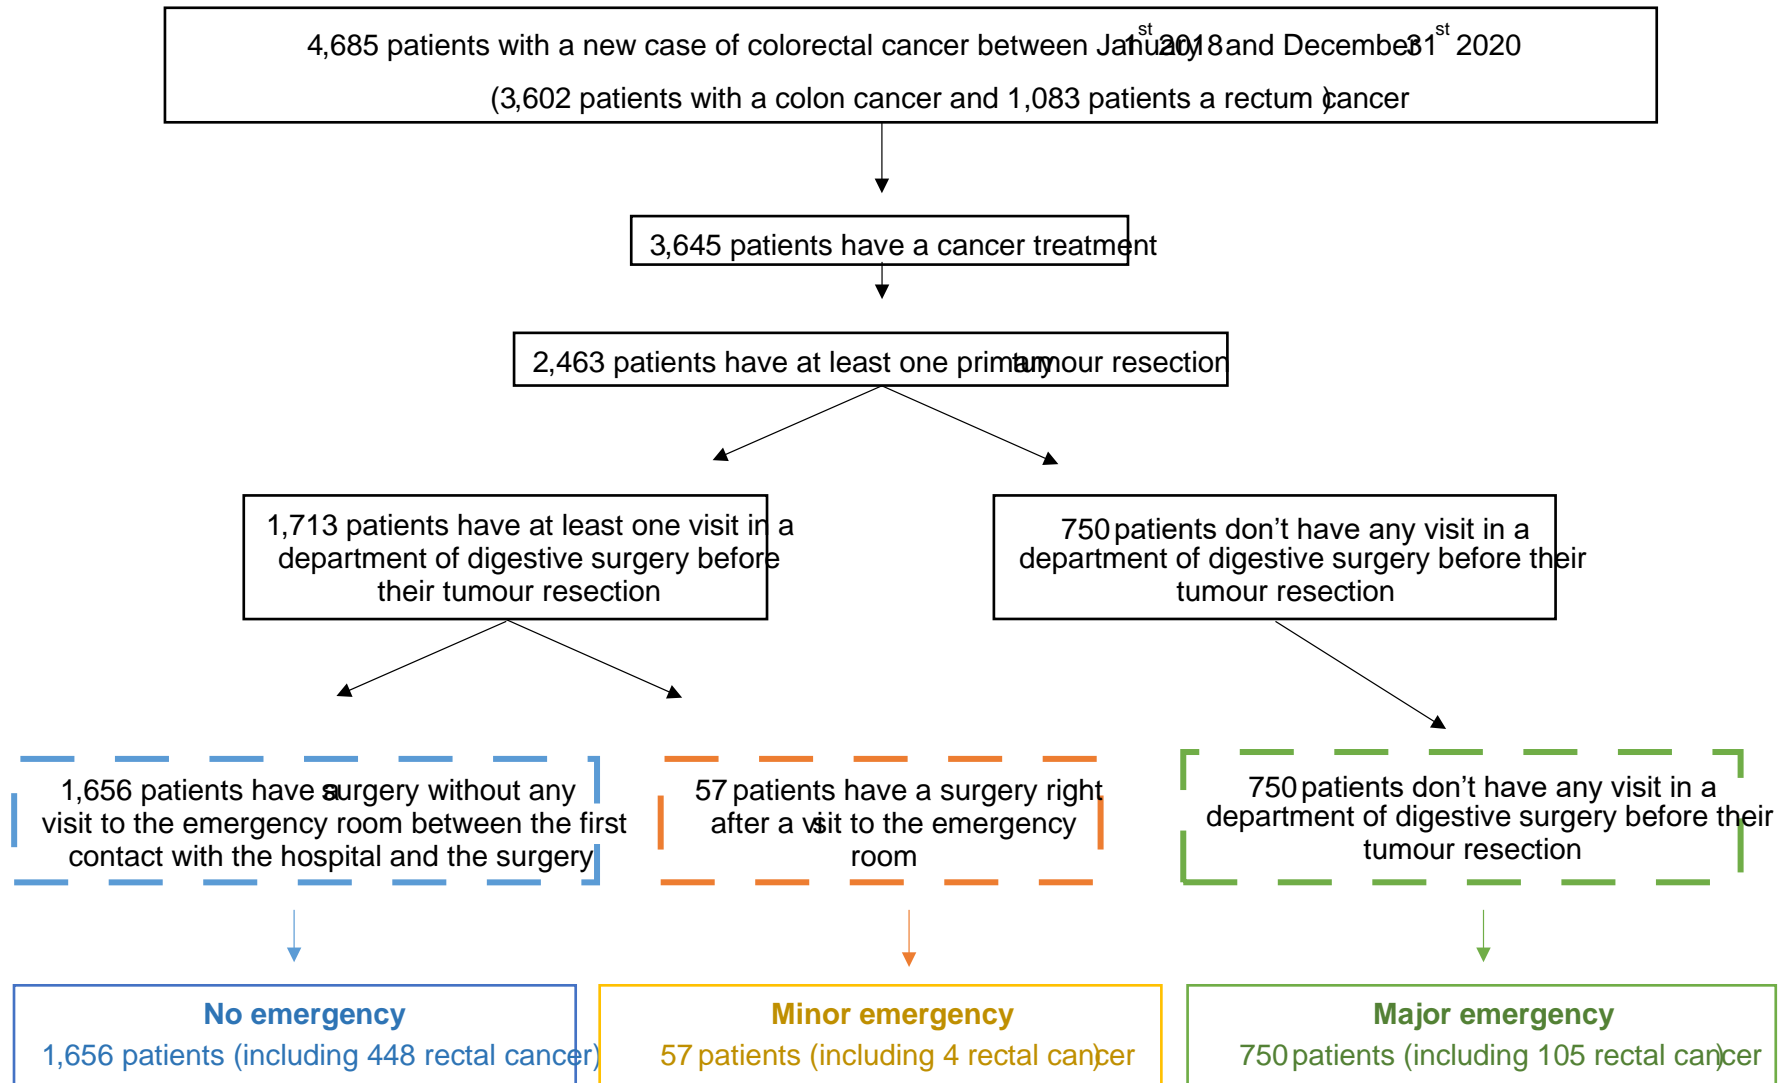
4,685 patients with a new case of colorectal cancer between January 1st 2018 and December 31st 2020

(3,602 patients with a colon cancer and 1,083 patients a rectum cancer)

3,645 patients have a cancer treatment

2,463 patients have at least one primary tumour resection

1,713 patients have at least one visit in a department of digestive surgery before their tumour resection

750 patients don't have any visit in a department of digestive surgery before their tumour resection

1,656 patients have a surgery without any visit to the emergency room between the first contact with the hospital and the surgery

57 patients have a surgery right after a visit to the emergency room

750 patients don't have any visit in a department of digestive surgery before their tumour resection

No emergency
1,656 patients (including 448 rectal cancer)

Minor emergency
57 patients (including 4 rectal cancer)

Major emergency
750 patients (including 105 rectal cancer)